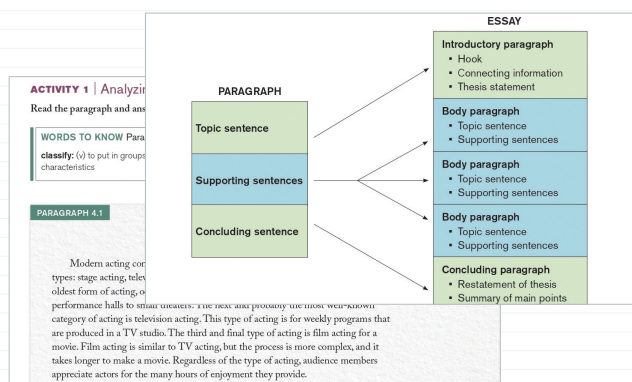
ACTIVITY 1 | Analyzin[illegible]

Read the paragraph and ans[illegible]

WORDS TO KNOW Para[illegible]

classify: (v) to put in groups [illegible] characteristics

PARAGRAPH 4.1

Modern acting co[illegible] types: stage acting, telev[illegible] oldest form of acting, o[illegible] performance halls to small theaters. The next and probably the most well-known category of acting is television acting. This type of acting is for weekly programs that are produced in a TV studio. The third and final type of acting is film acting for a movie. Film acting is similar to TV acting, but the process is more complex, and it takes longer to make a movie. Regardless of the type of acting, audience members appreciate actors for the many hours of enjoyment they provide.

PARAGRAPH

Topic sentence

Supporting sentences

Concluding sentence

ESSAY

Introductory paragraph
- Hook
- Connecting information
- Thesis statement

Body paragraph
- Topic sentence
- Supporting sentences

Body paragraph
- Topic sentence
- Supporting sentences

Body paragraph
- Topic sentence
- Supporting sentences

Concluding paragraph
- Restatement of thesis
- Summary of main points